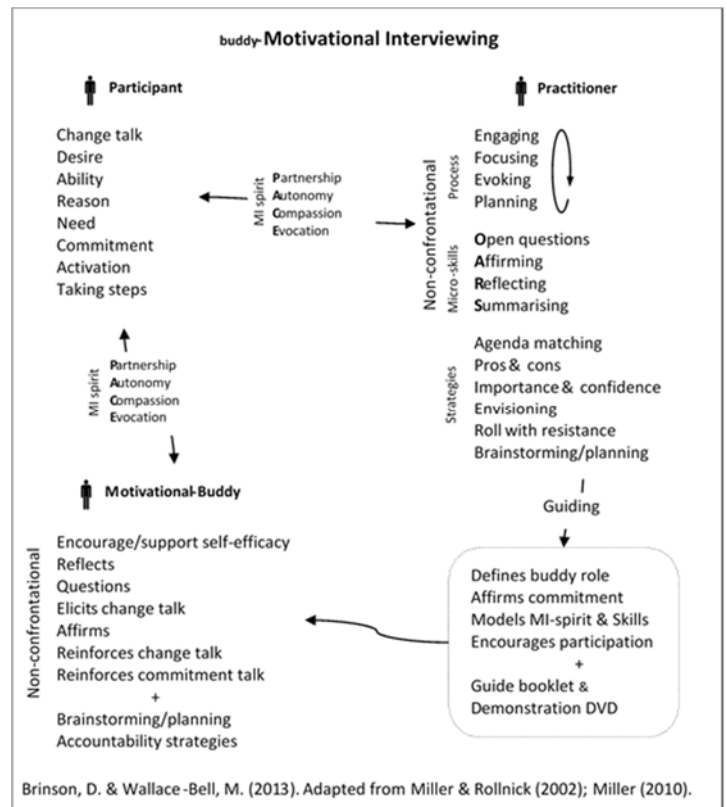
buddy-Motivational Interviewing

Participant

Change talk
Desire
Ability
Reason
Need
Commitment
Activation
Taking steps

MI spirit
Partnership
Autonomy
Compassion
Evocation

Practitioner

Non-confrontational

Process
Engaging
Focusing
Evoking
Planning

Micro-skills
Open questions
Affirming
Reflecting
Summarising

Strategies
Agenda matching
Pros & cons
Importance & confidence
Envisioning
Roll with resistance
Brainstorming/planning

MI spirit
Partnership
Autonomy
Compassion
Evocation

Guiding

Motivational-Buddy

Non-confrontational
Encourage/support self-efficacy
Reflects
Questions
Elicits change talk
Affirms
Reinforces change talk
Reinforces commitment talk
+
Brainstorming/planning
Accountability strategies

Defines buddy role
Affirms commitment
Models MI-spirit & Skills
Encourages participation
+
Guide booklet &
Demonstration DVD

Brinson, D. & Wallace-Bell, M. (2013). Adapted from Miller & Rollnick (2002); Miller (2010).